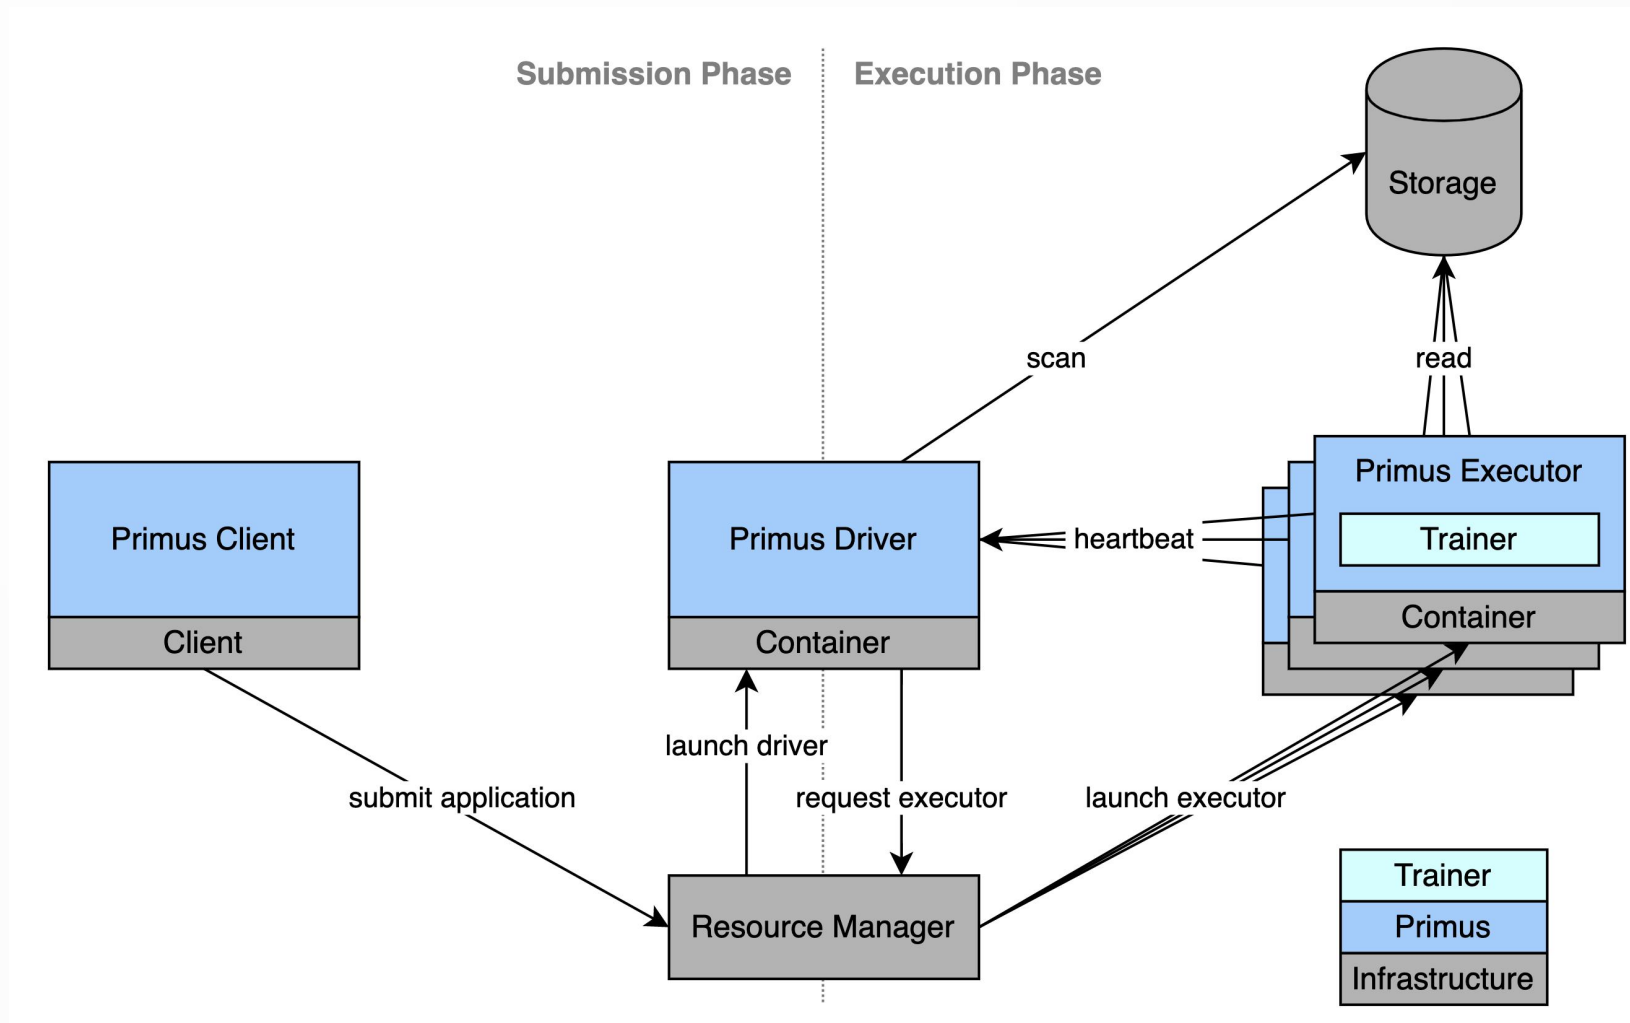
Submission Phase

Execution Phase

Storage

scan

read

Primus Client

Client

Primus Driver

Container

heartbeat

Primus Executor

Trainer

Container

launch driver

submit application

request executor

launch executor

Resource Manager

Trainer

Primus

Infrastructure